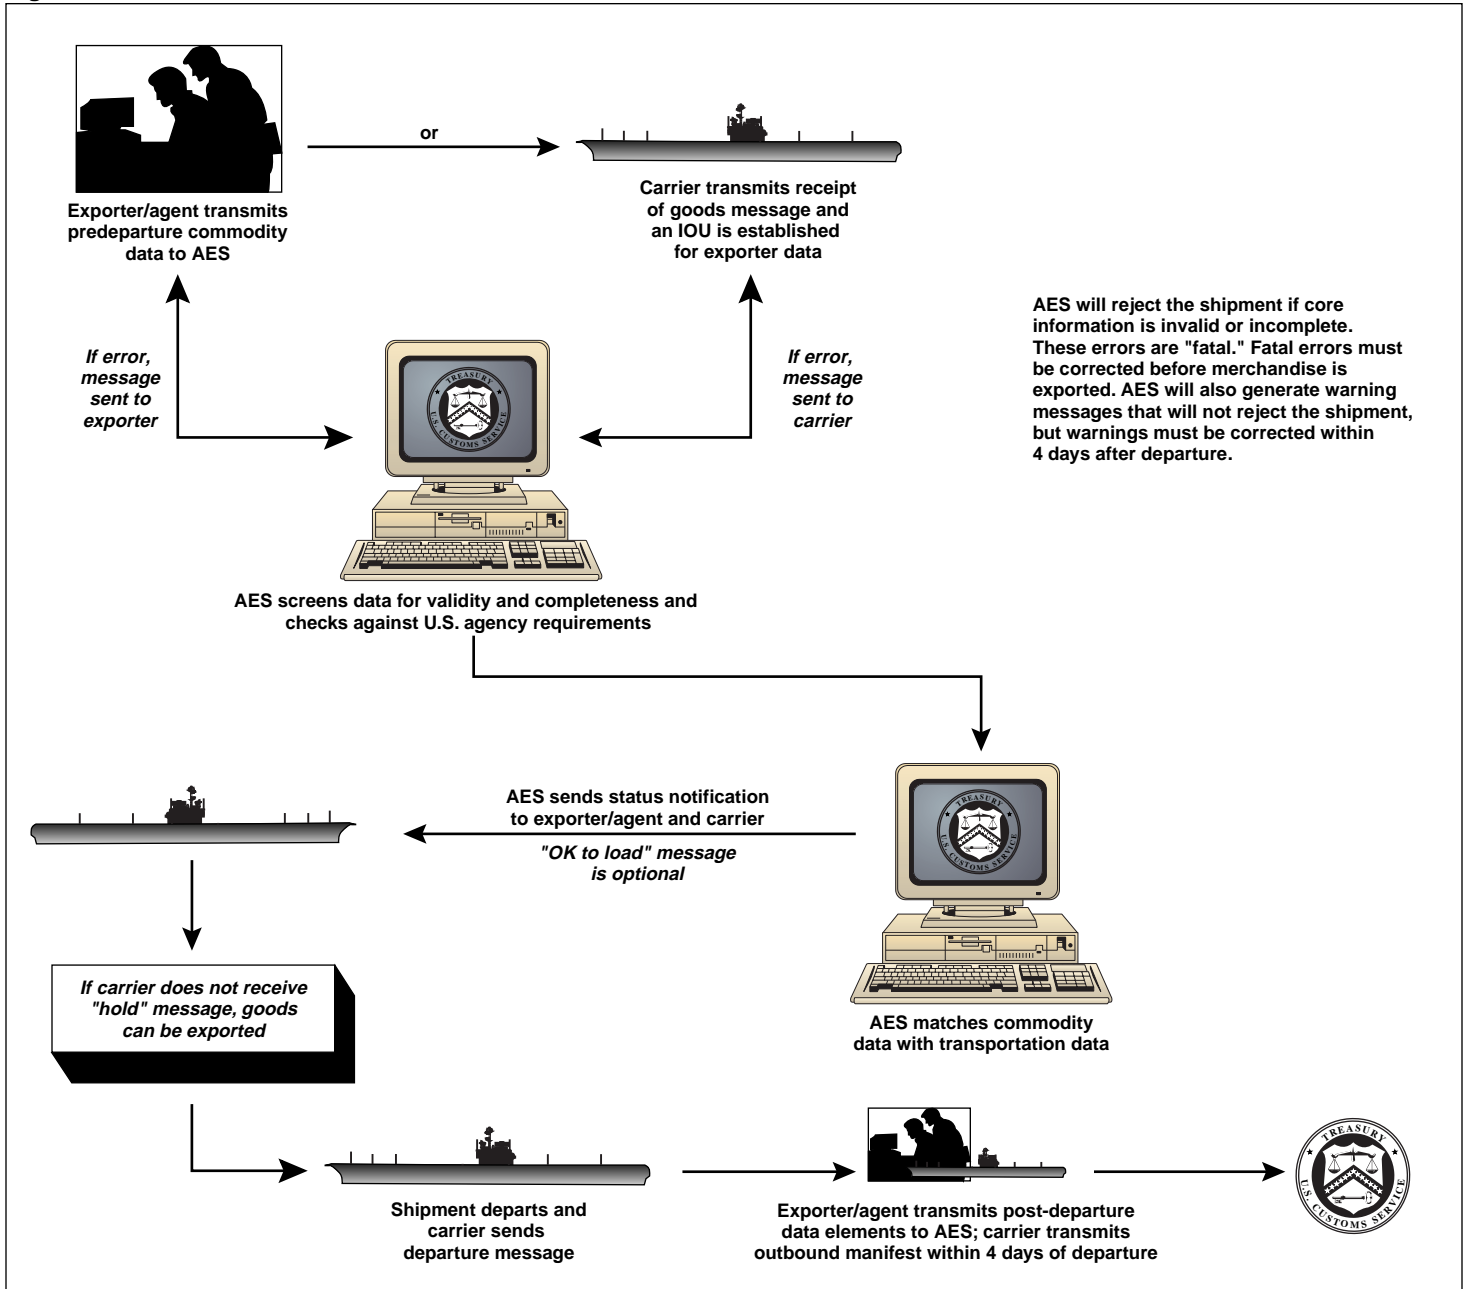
or

Exporter/agent transmits predeparture commodity data to AES

Carrier transmits receipt of goods message and an IOU is established for exporter data

If error, message sent to exporter

TREASURY
U.S. CUSTOMS SERVICE

If error, message sent to carrier

AES will reject the shipment if core information is invalid or incomplete. These errors are "fatal." Fatal errors must be corrected before merchandise is exported. AES will also generate warning messages that will not reject the shipment, but warnings must be corrected within 4 days after departure.

AES screens data for validity and completeness and checks against U.S. agency requirements

AES sends status notification to exporter/agent and carrier

"OK to load" message is optional

TREASURY
U.S. CUSTOMS SERVICE

If carrier does not receive "hold" message, goods can be exported

AES matches commodity data with transportation data

Shipment departs and carrier sends departure message

Exporter/agent transmits post-departure data elements to AES; carrier transmits outbound manifest within 4 days of departure

TREASURY
U.S. CUSTOMS SERVICE